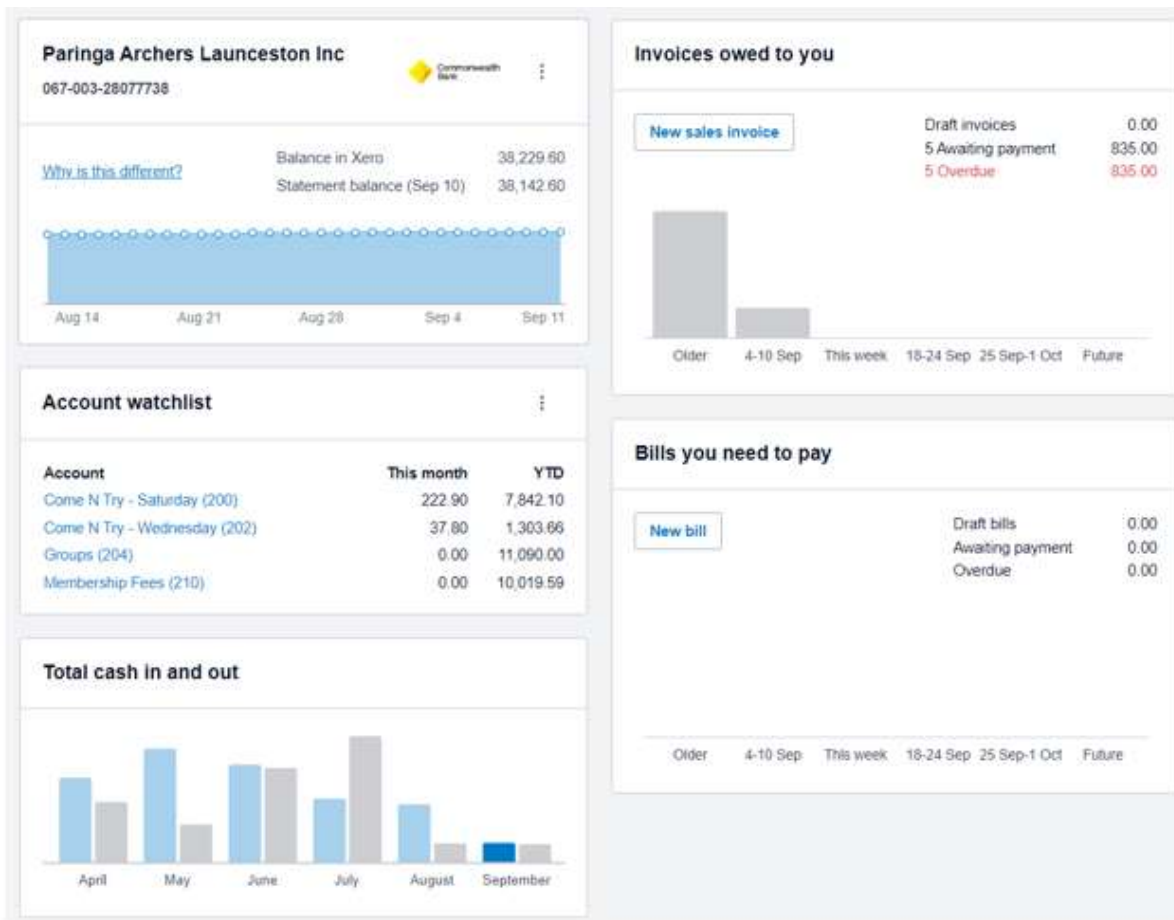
Paringa Archers Launceston Inc
067-003-28077738

Commonwealth Bank

Why is this different?

| | |
|---|---|
| Balance in Xero | 38,229.60 |
| Statement balance (Sep 10) | 38,142.60 |

Aug 14 Aug 21 Aug 28 Sep 4 Sep 11

Account watchlist

| Account | This month | YTD |
|---|---|---|
| Come N Try - Saturday (200) | 222.90 | 7,842.10 |
| Come N Try - Wednesday (202) | 37.80 | 1,303.66 |
| Groups (204) | 0.00 | 11,090.00 |
| Membership Fees (210) | 0.00 | 10,019.59 |

Total cash in and out

April May June July August September

Invoices owed to you

New sales invoice

| | |
|---|---|
| Draft invoices | 0.00 |
| 5 Awaiting payment | 835.00 |
| 5 Overdue | 835.00 |

Older 4-10 Sep This week 18-24 Sep 25 Sep-1 Oct Future

Bills you need to pay

New bill

| | |
|---|---|
| Draft bills | 0.00 |
| Awaiting payment | 0.00 |
| Overdue | 0.00 |

Older 4-10 Sep This week 18-24 Sep 25 Sep-1 Oct Future